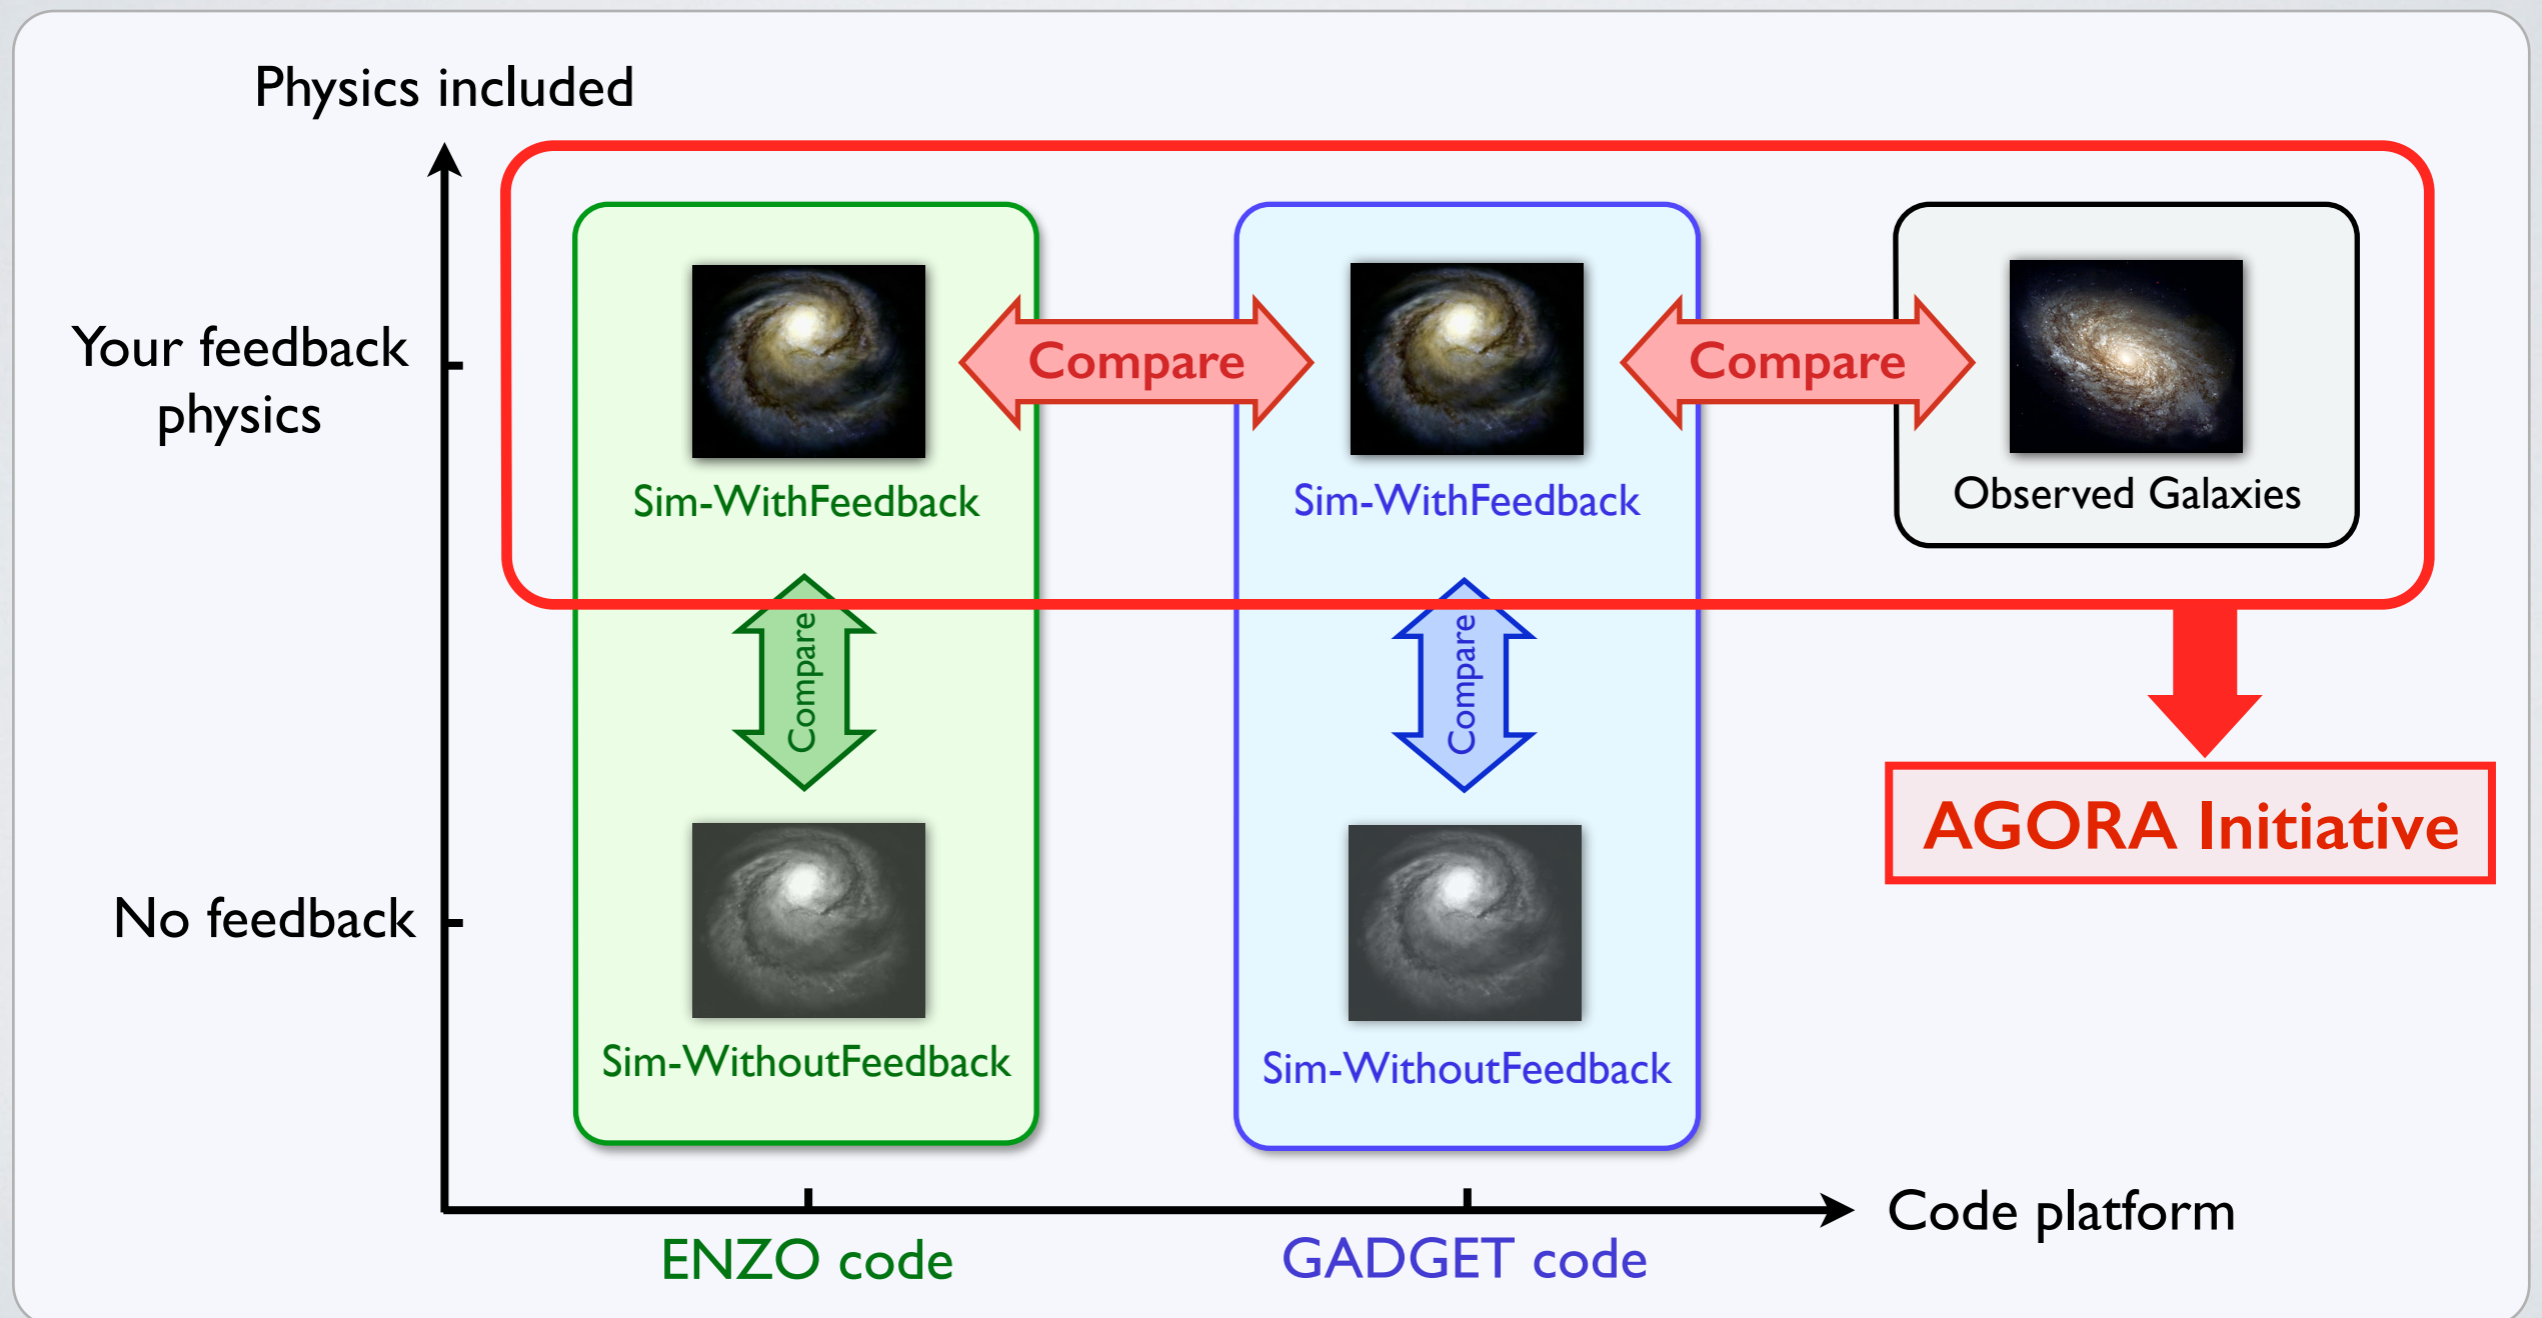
Physics included

Your feedback physics

No feedback

Sim-WithFeedback

Compare

Sim-WithFeedback

Compare

Observed Galaxies

Compare

Compare

AGORA Initiative

Sim-WithoutFeedback

Sim-WithoutFeedback

Code platform

ENZO code

GADGET code